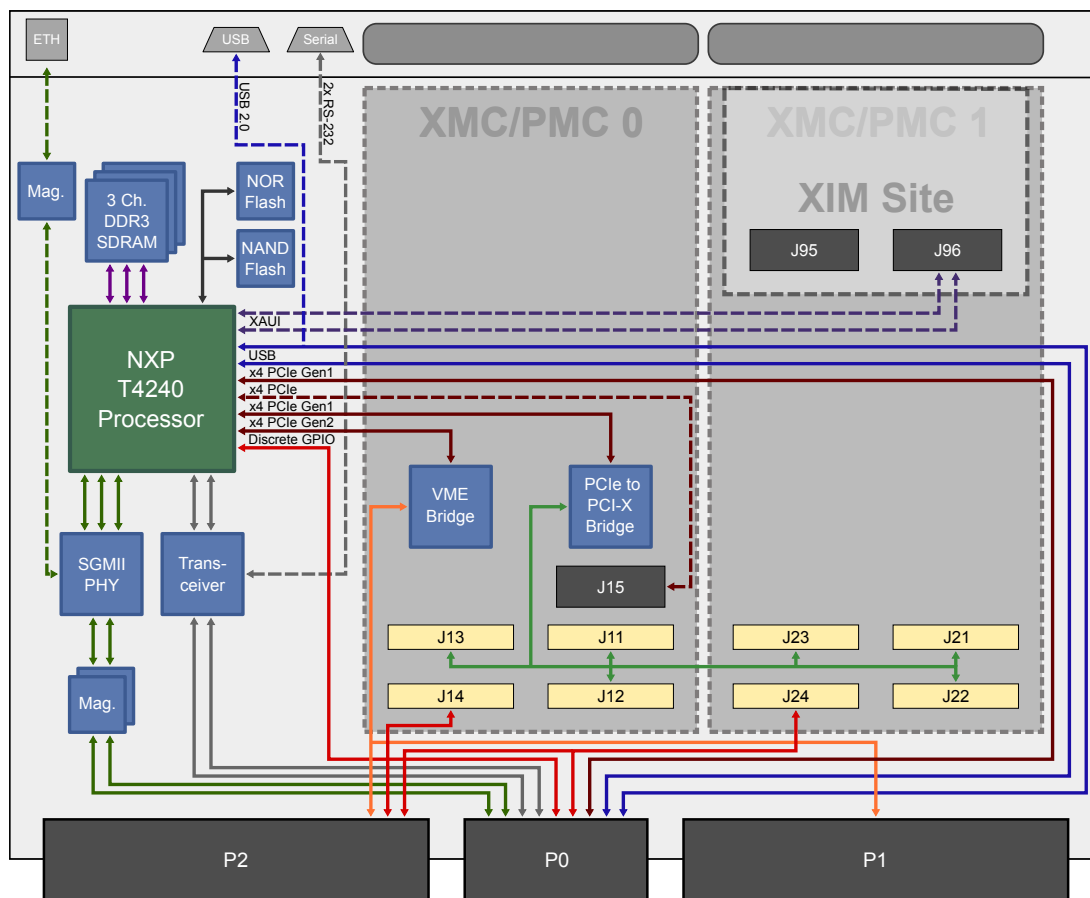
ETH

USB

Serial

USB 2.0

2x RS-232

XMC/PMC 0

XMC/PMC 1

XIM Site

J95

J96

Mag.

3 Ch. DDR3 SDRAM

NOR Flash

NAND Flash

NXP T4240 Processor

XAUI

USB

x4 PCIe Gen1

x4 PCIe

x4 PCIe Gen1

x4 PCIe Gen2

Discrete GPIO

VME Bridge

PCIe to PCI-X Bridge

J15

SGMII PHY

Trans-ceiver

J13

J11

J23

J21

J14

J12

J24

J22

Mag.

P2

P0

P1